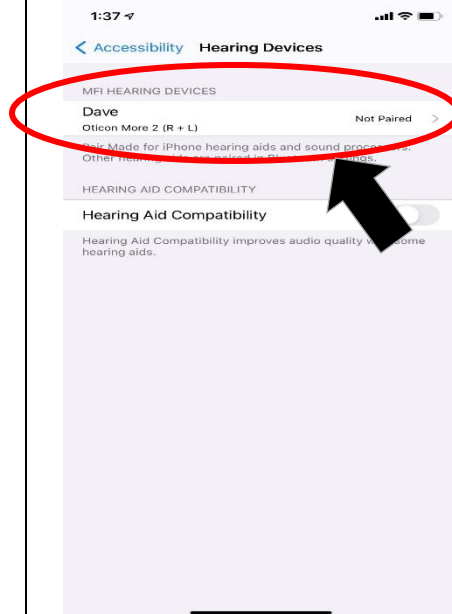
1:37

Accessibility Hearing Devices

MFI HEARING DEVICES

Dave
Oticon More 2 (R + L)
Not Paired

Pair Made for iPhone hearing aids and sound processors. Other hearing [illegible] are paired in Bl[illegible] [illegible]ttings.

HEARING AID COMPATIBILITY

Hearing Aid Compatibility

Hearing Aid Compatibility improves audio quality w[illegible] some hearing aids.